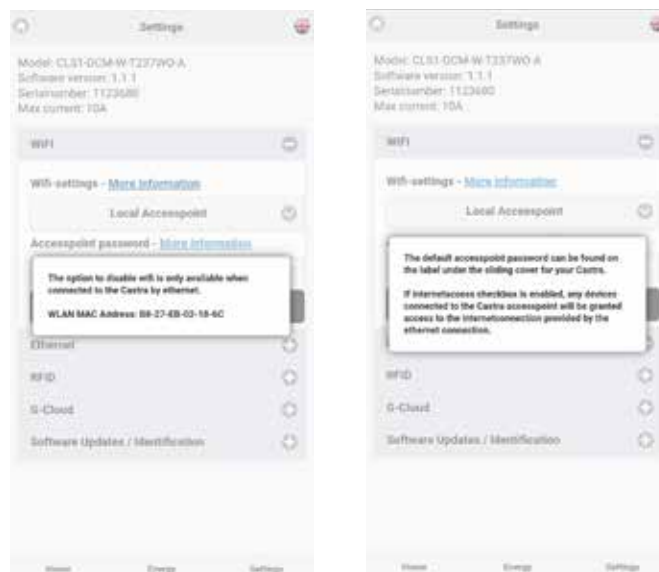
Settings

Model: CLS1-DCM-W-T237WO-A
Software version: 1.1.1
Serialnumber: 1123680
Max current: 10A

WIFI

Wifi-settings - More information

Local Accesspoint

Accesspoint password - More information

The option to disable wifi is only available when connected to the Castra by ethernet.

WLAN MAC Address: B8-27-EB-03-18-6C

Ethernet

RFID

G-Cloud

Software Updates / Identification

Home Energy Settings

Settings

Model: CLS1-DCM-W-T237WO-A
Software version: 1.1.1
Serialnumber: 1123680
Max current: 10A

WIFI

Wifi-settings - More information

Local Accesspoint

The default accesspoint password can be found on the label under the sliding cover for your Castra.

If internetaccess checkbox is enabled, any devices connected to the Castra accesspoint will be granted access to the internetconnection provided by the ethernet connection.

RFID

G-Cloud

Software Updates / Identification

Home Energy Settings